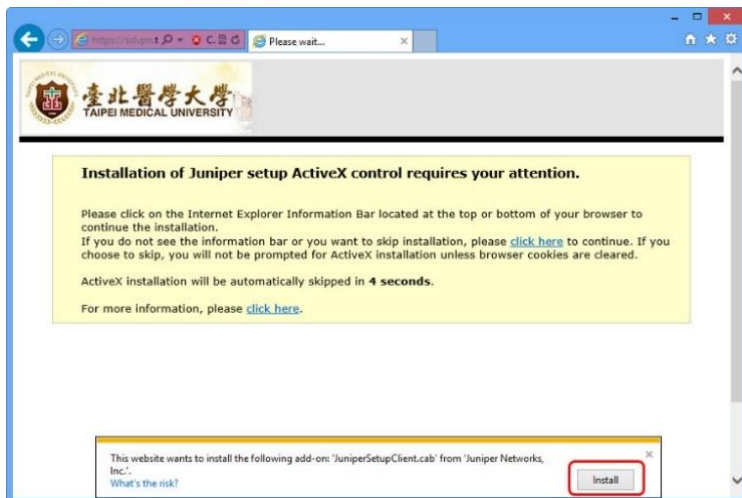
https://sslvpn.t
C. ≡ C
Please wait...

臺北醫學大學
TAIPEI MEDICAL UNIVERSITY

Installation of Juniper setup ActiveX control requires your attention.

Please click on the Internet Explorer Information Bar located at the top or bottom of your browser to continue the installation.
If you do not see the information bar or you want to skip installation, please click here to continue. If you choose to skip, you will not be prompted for ActiveX installation unless browser cookies are cleared.

ActiveX installation will be automatically skipped in 4 seconds.

For more information, please click here.

This website wants to install the following add-on: 'JuniperSetupClient.cab' from 'Juniper Networks, Inc.'.
What's the risk?
Install